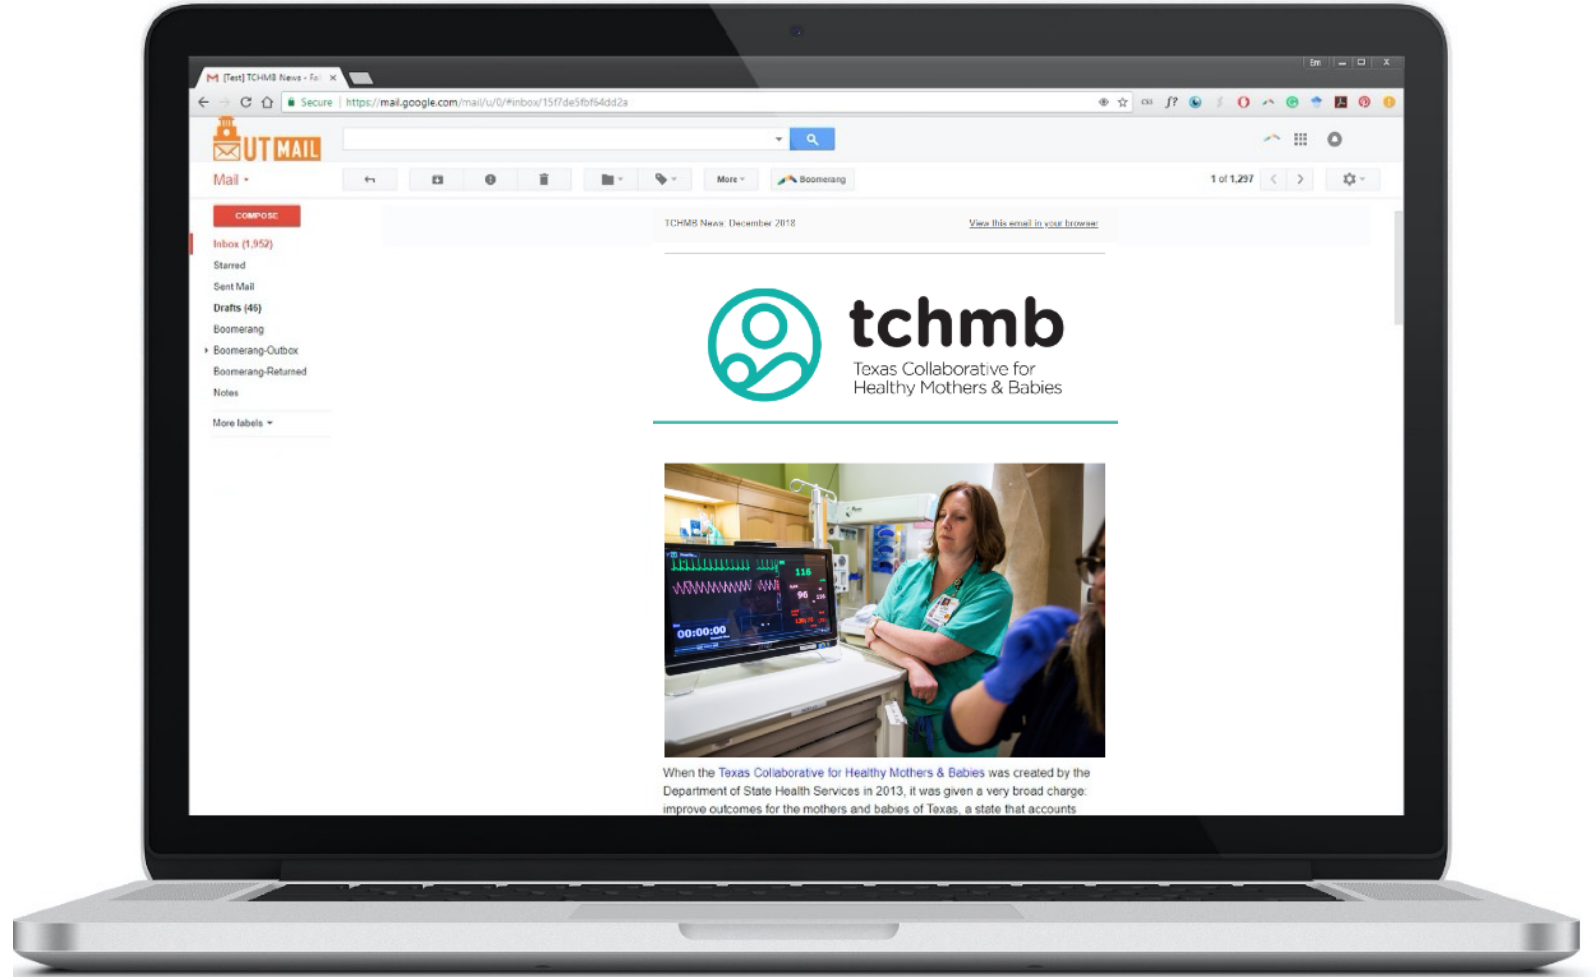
[Test] TCHMB News - Fa ×

Em

Secure | https://mail.google.com/mail/u/0/#inbox/15f7de5fbf54dd2a

UT MAIL

Mail ▾

More ▾

Boomerang

1 of 1,297

COMPOSE

Inbox (1,952)

Starred

Sent Mail

Drafts (45)

Boomerang

Boomerang-Outbox

Boomerang-Returned

Notes

More labels ▾

TCHMB News: December 2018

View this email in your browser

tchmb

Texas Collaborative for Healthy Mothers & Babies

116

96

00:00:00

When the Texas Collaborative for Healthy Mothers & Babies was created by the Department of State Health Services in 2013, it was given a very broad charge: improve outcomes for the mothers and babies of Texas, a state that accounts